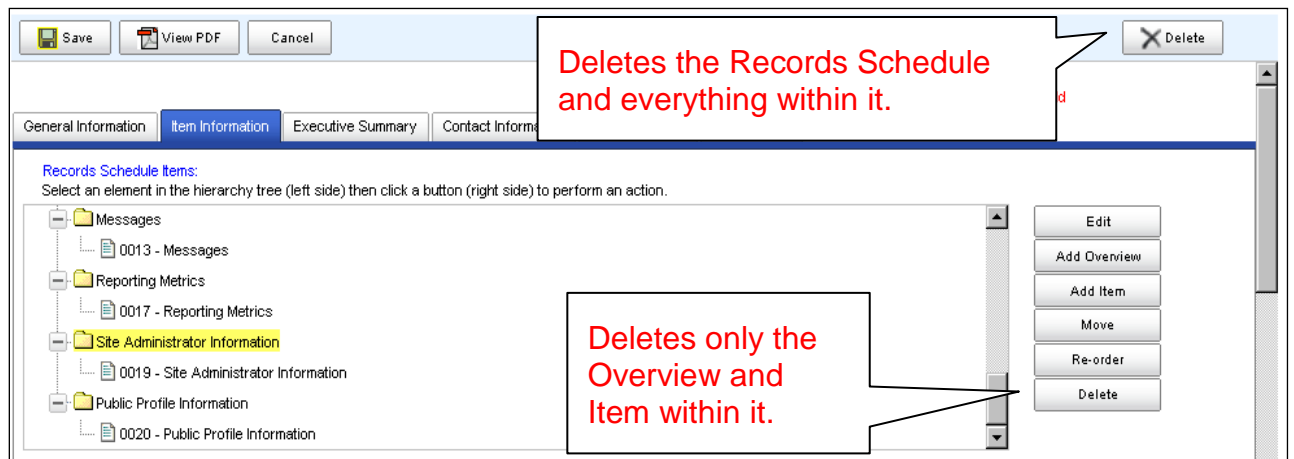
Save View PDF Cancel

Deletes the Records Schedule and everything within it.

Delete

d

General Information Item Information Executive Summary Contact Informa

Records Schedule Items:
Select an element in the hierarchy tree (left side) then click a button (right side) to perform an action.

Messages
0013 - Messages
Reporting Metrics
0017 - Reporting Metrics
Site Administrator Information
0019 - Site Administrator Information
Public Profile Information
0020 - Public Profile Information

Edit
Add Overview
Add Item
Move
Re-order
Delete

Deletes only the Overview and Item within it.